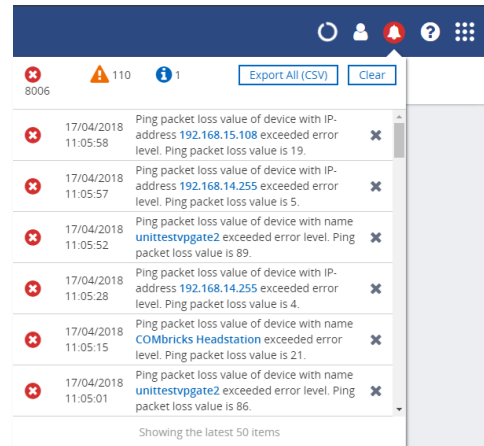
8006 110 1 Export All (CSV) Clear

17/04/2018 11:05:58 Ping packet loss value of device with IP-address 192.168.15.108 exceeded error level. Ping packet loss value is 19.

17/04/2018 11:05:57 Ping packet loss value of device with IP-address 192.168.14.255 exceeded error level. Ping packet loss value is 5.

17/04/2018 11:05:52 Ping packet loss value of device with name unittestvpgate2 exceeded error level. Ping packet loss value is 89.

17/04/2018 11:05:28 Ping packet loss value of device with IP-address 192.168.14.255 exceeded error level. Ping packet loss value is 4.

17/04/2018 11:05:15 Ping packet loss value of device with name COMbricks Headstation exceeded error level. Ping packet loss value is 21.

17/04/2018 11:05:01 Ping packet loss value of device with name unittestvpgate2 exceeded error level. Ping packet loss value is 86.

Showing the latest 50 items